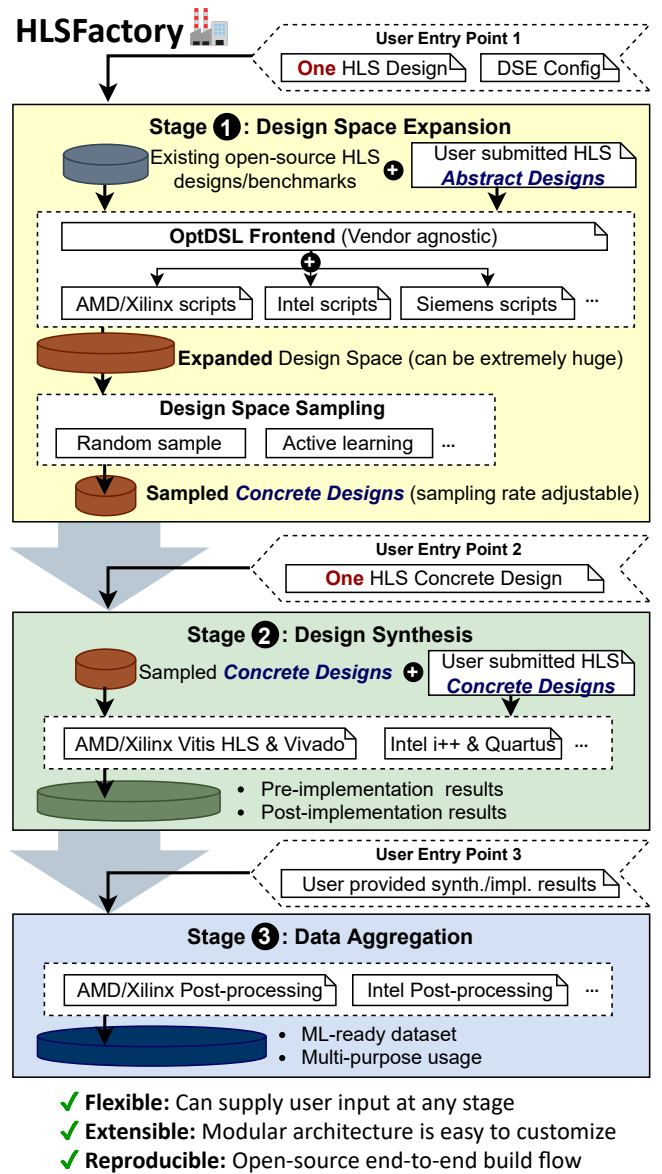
HLSFactory

User Entry Point 1

One HLS Design

DSE Config

Stage 1: Design Space Expansion

Existing open-source HLS designs/benchmarks

User submitted HLS Abstract Designs

OptDSL Frontend (Vendor agnostic)

AMD/Xilinx scripts

Intel scripts

Siemens scripts

...

Expanded Design Space (can be extremely huge)

Design Space Sampling

Random sample

Active learning

...

Sampled Concrete Designs (sampling rate adjustable)

User Entry Point 2

One HLS Concrete Design

Stage 2: Design Synthesis

Sampled Concrete Designs

User submitted HLS Concrete Designs

AMD/Xilinx Vitis HLS & Vivado

Intel i++ & Quartus

...

- Pre-implementation results
- Post-implementation results

User Entry Point 3

User provided synth./impl. results

Stage 3: Data Aggregation

AMD/Xilinx Post-processing

Intel Post-processing

...

- ML-ready dataset
- Multi-purpose usage

✓ Flexible: Can supply user input at any stage
✓ Extensible: Modular architecture is easy to customize
✓ Reproducible: Open-source end-to-end build flow